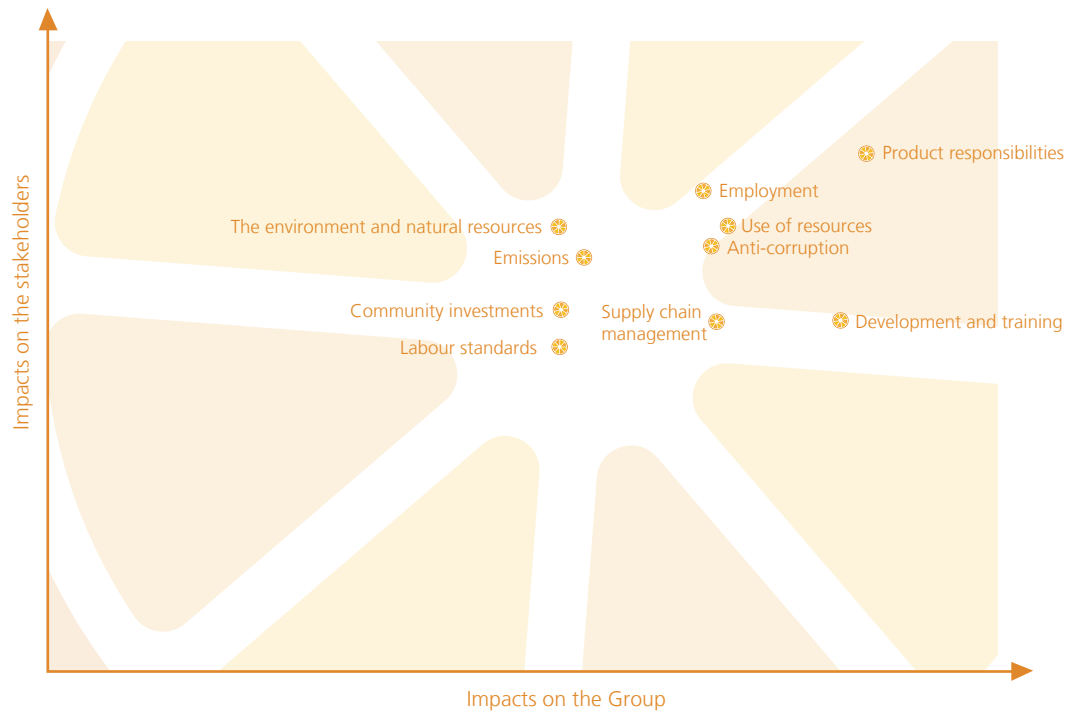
Impacts on the stakeholders

Product responsibilities

Employment

The environment and natural resources

Use of resources

Anti-corruption

Emissions

Community investments

Supply chain management

Development and training

Labour standards

Impacts on the Group